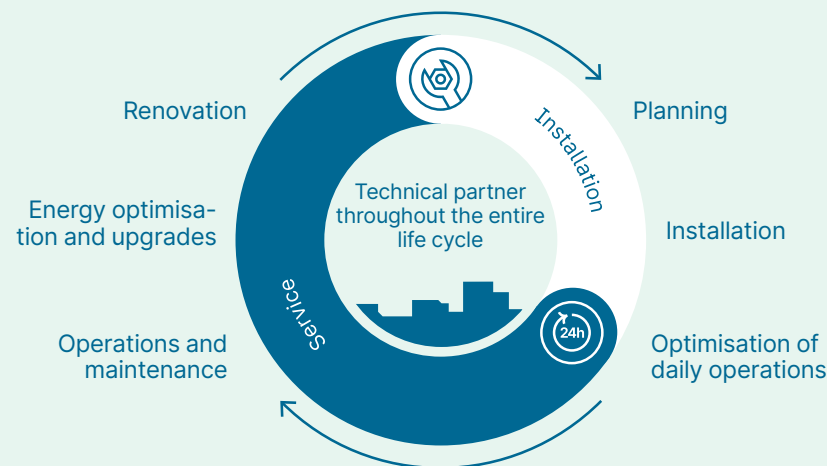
Renovation

Energy optimisation and upgrades

Operations and maintenance

Installation

Technical partner throughout the entire life cycle

Service

24h

Planning

Installation

Optimisation of daily operations